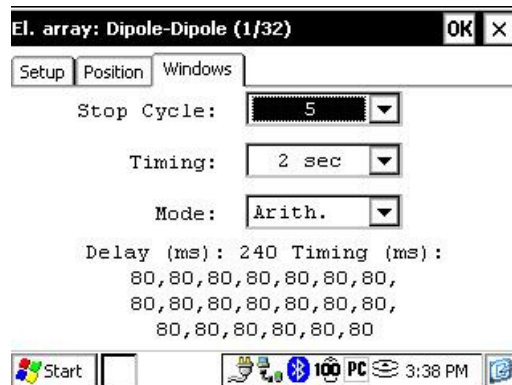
El. array: Dipole-Dipole (1/32) OK ×

Setup Position Windows

Stop Cycle: 5

Timing: 2 sec

Mode: Arith.

Delay (ms): 240 Timing (ms): 80,80,80,80,80,80,80, 80,80,80,80,80,80,80, 80,80,80,80,80,80

Start PC 3:38 PM